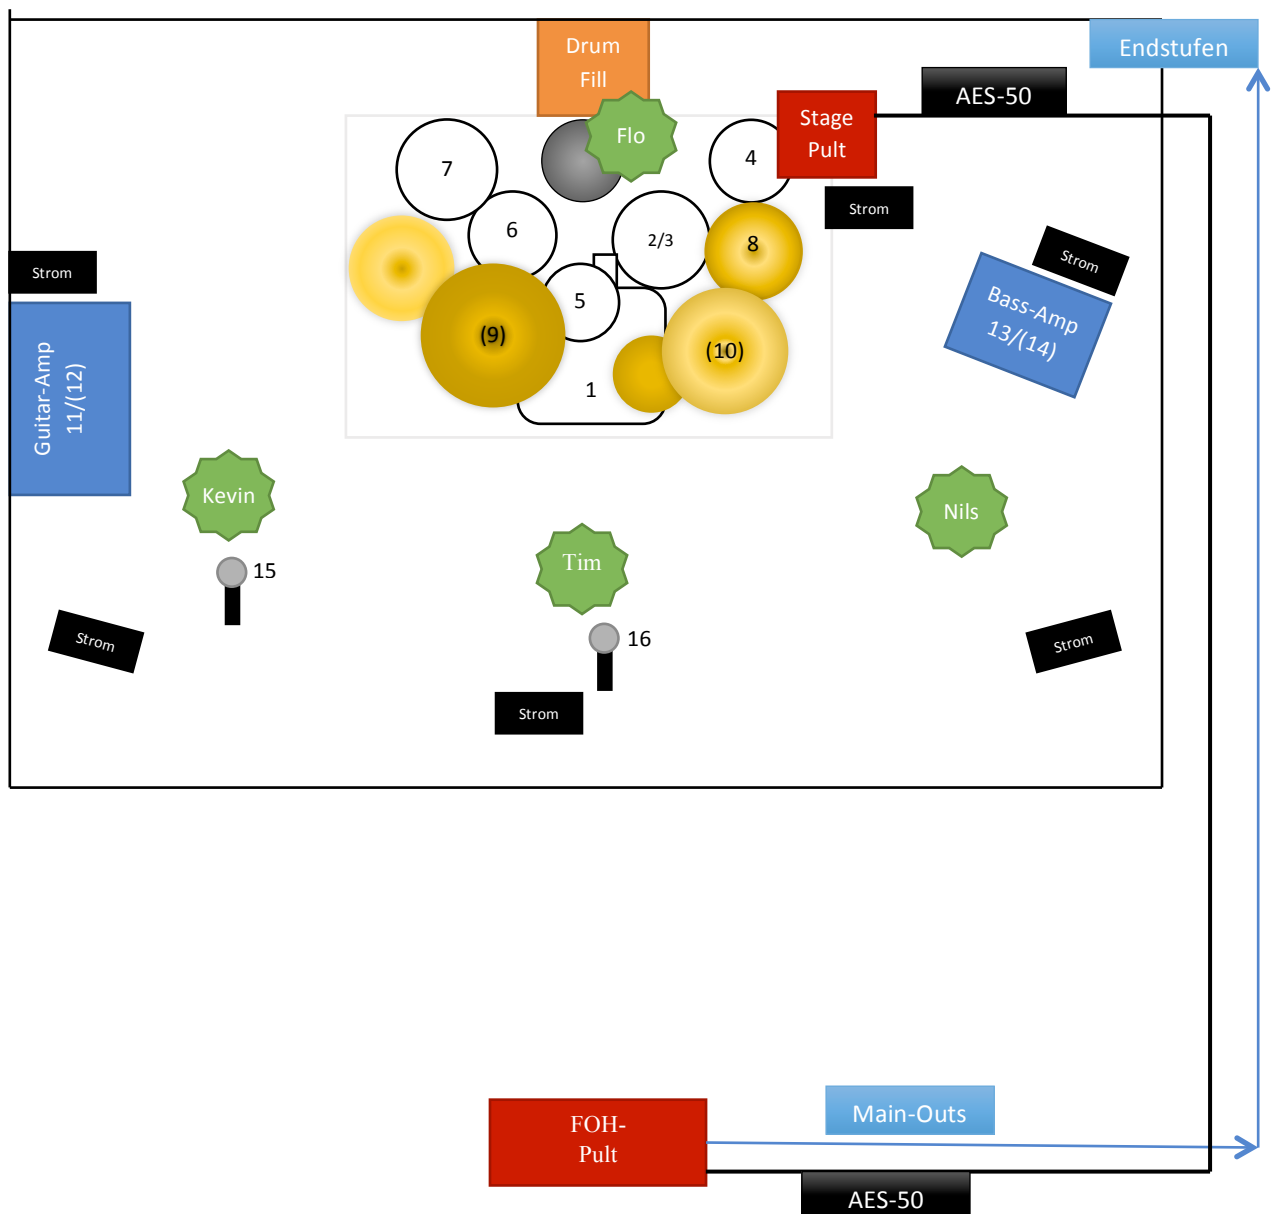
Drum Fill

Endstufen

AES-50

Stage Pult

Flo

7

4

Strom

6

2/3

8

Strom

Strom

5

Bass-Amp 13/(14)

(9)

(10)

1

Guitar-Amp 11/(12)

Kevin

Nils

Tim

15

16

Strom

Strom

Strom

FOH-Pult

Main-Outs

AES-50